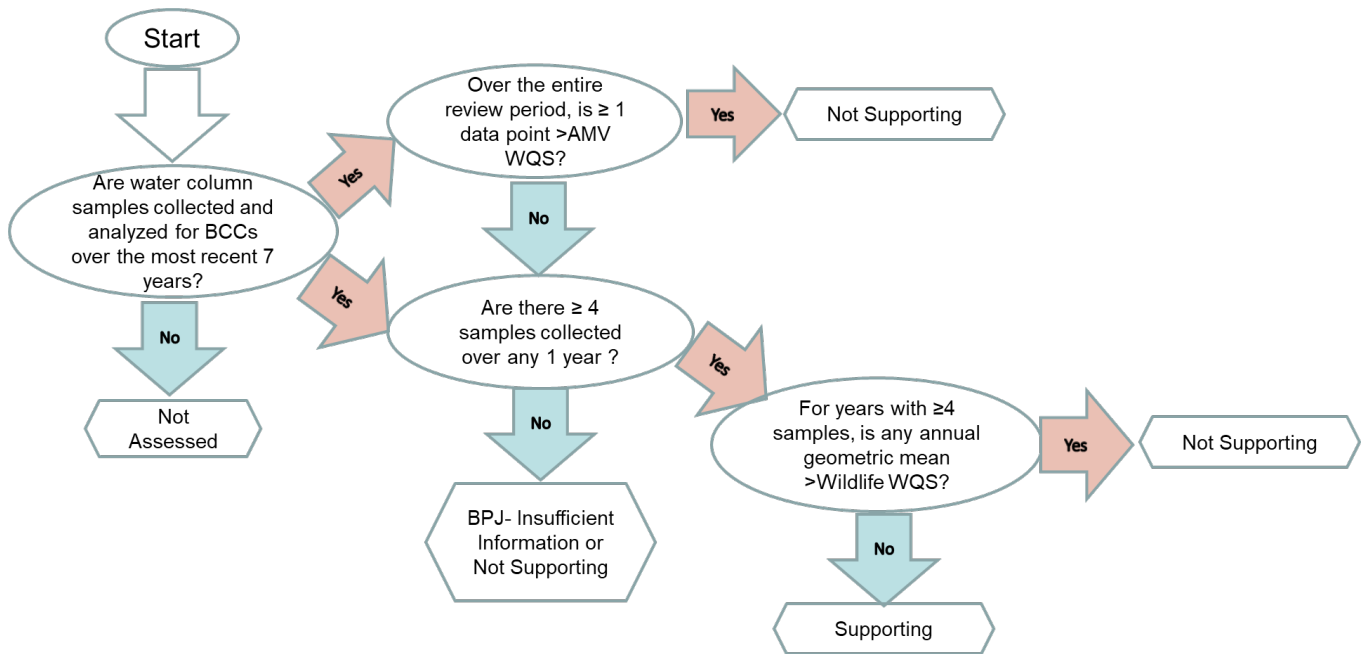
Start

Are water column samples collected and analyzed for BCCs over the most recent 7 years?

No

Not Assessed

Yes

Over the entire review period, is ≥ 1 data point >AMV WQS?

Yes

Not Supporting

No

Yes

Are there ≥ 4 samples collected over any 1 year ?

No

BPJ- Insufficient Information or Not Supporting

Yes

For years with ≥4 samples, is any annual geometric mean >Wildlife WQS?

Yes

Not Supporting

No

Supporting